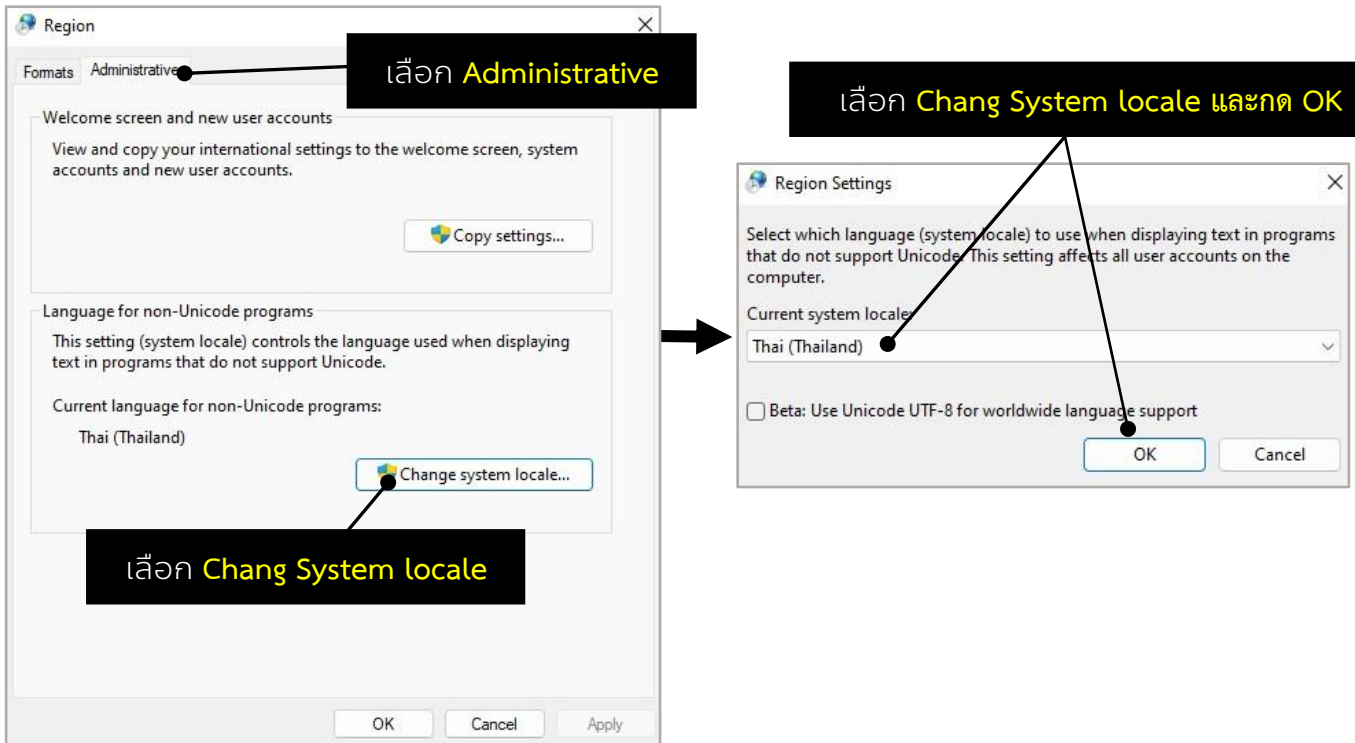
Region

Formats Administrative

เลือก Administrative

Welcome screen and new user accounts

View and copy your international settings to the welcome screen, system accounts and new user accounts.

Copy settings...

Language for non-Unicode programs

This setting (system locale) controls the language used when displaying text in programs that do not support Unicode.

Current language for non-Unicode programs:

Thai (Thailand)

Change system locale...

เลือก Chang System locale

OK Cancel Apply

เลือก Chang System locale และกด OK

Region Settings

Select which language (system locale) to use when displaying text in programs that do not support Unicode. This setting affects all user accounts on the computer.

Current system locale:

Thai (Thailand)

Beta: Use Unicode UTF-8 for worldwide language support

OK Cancel